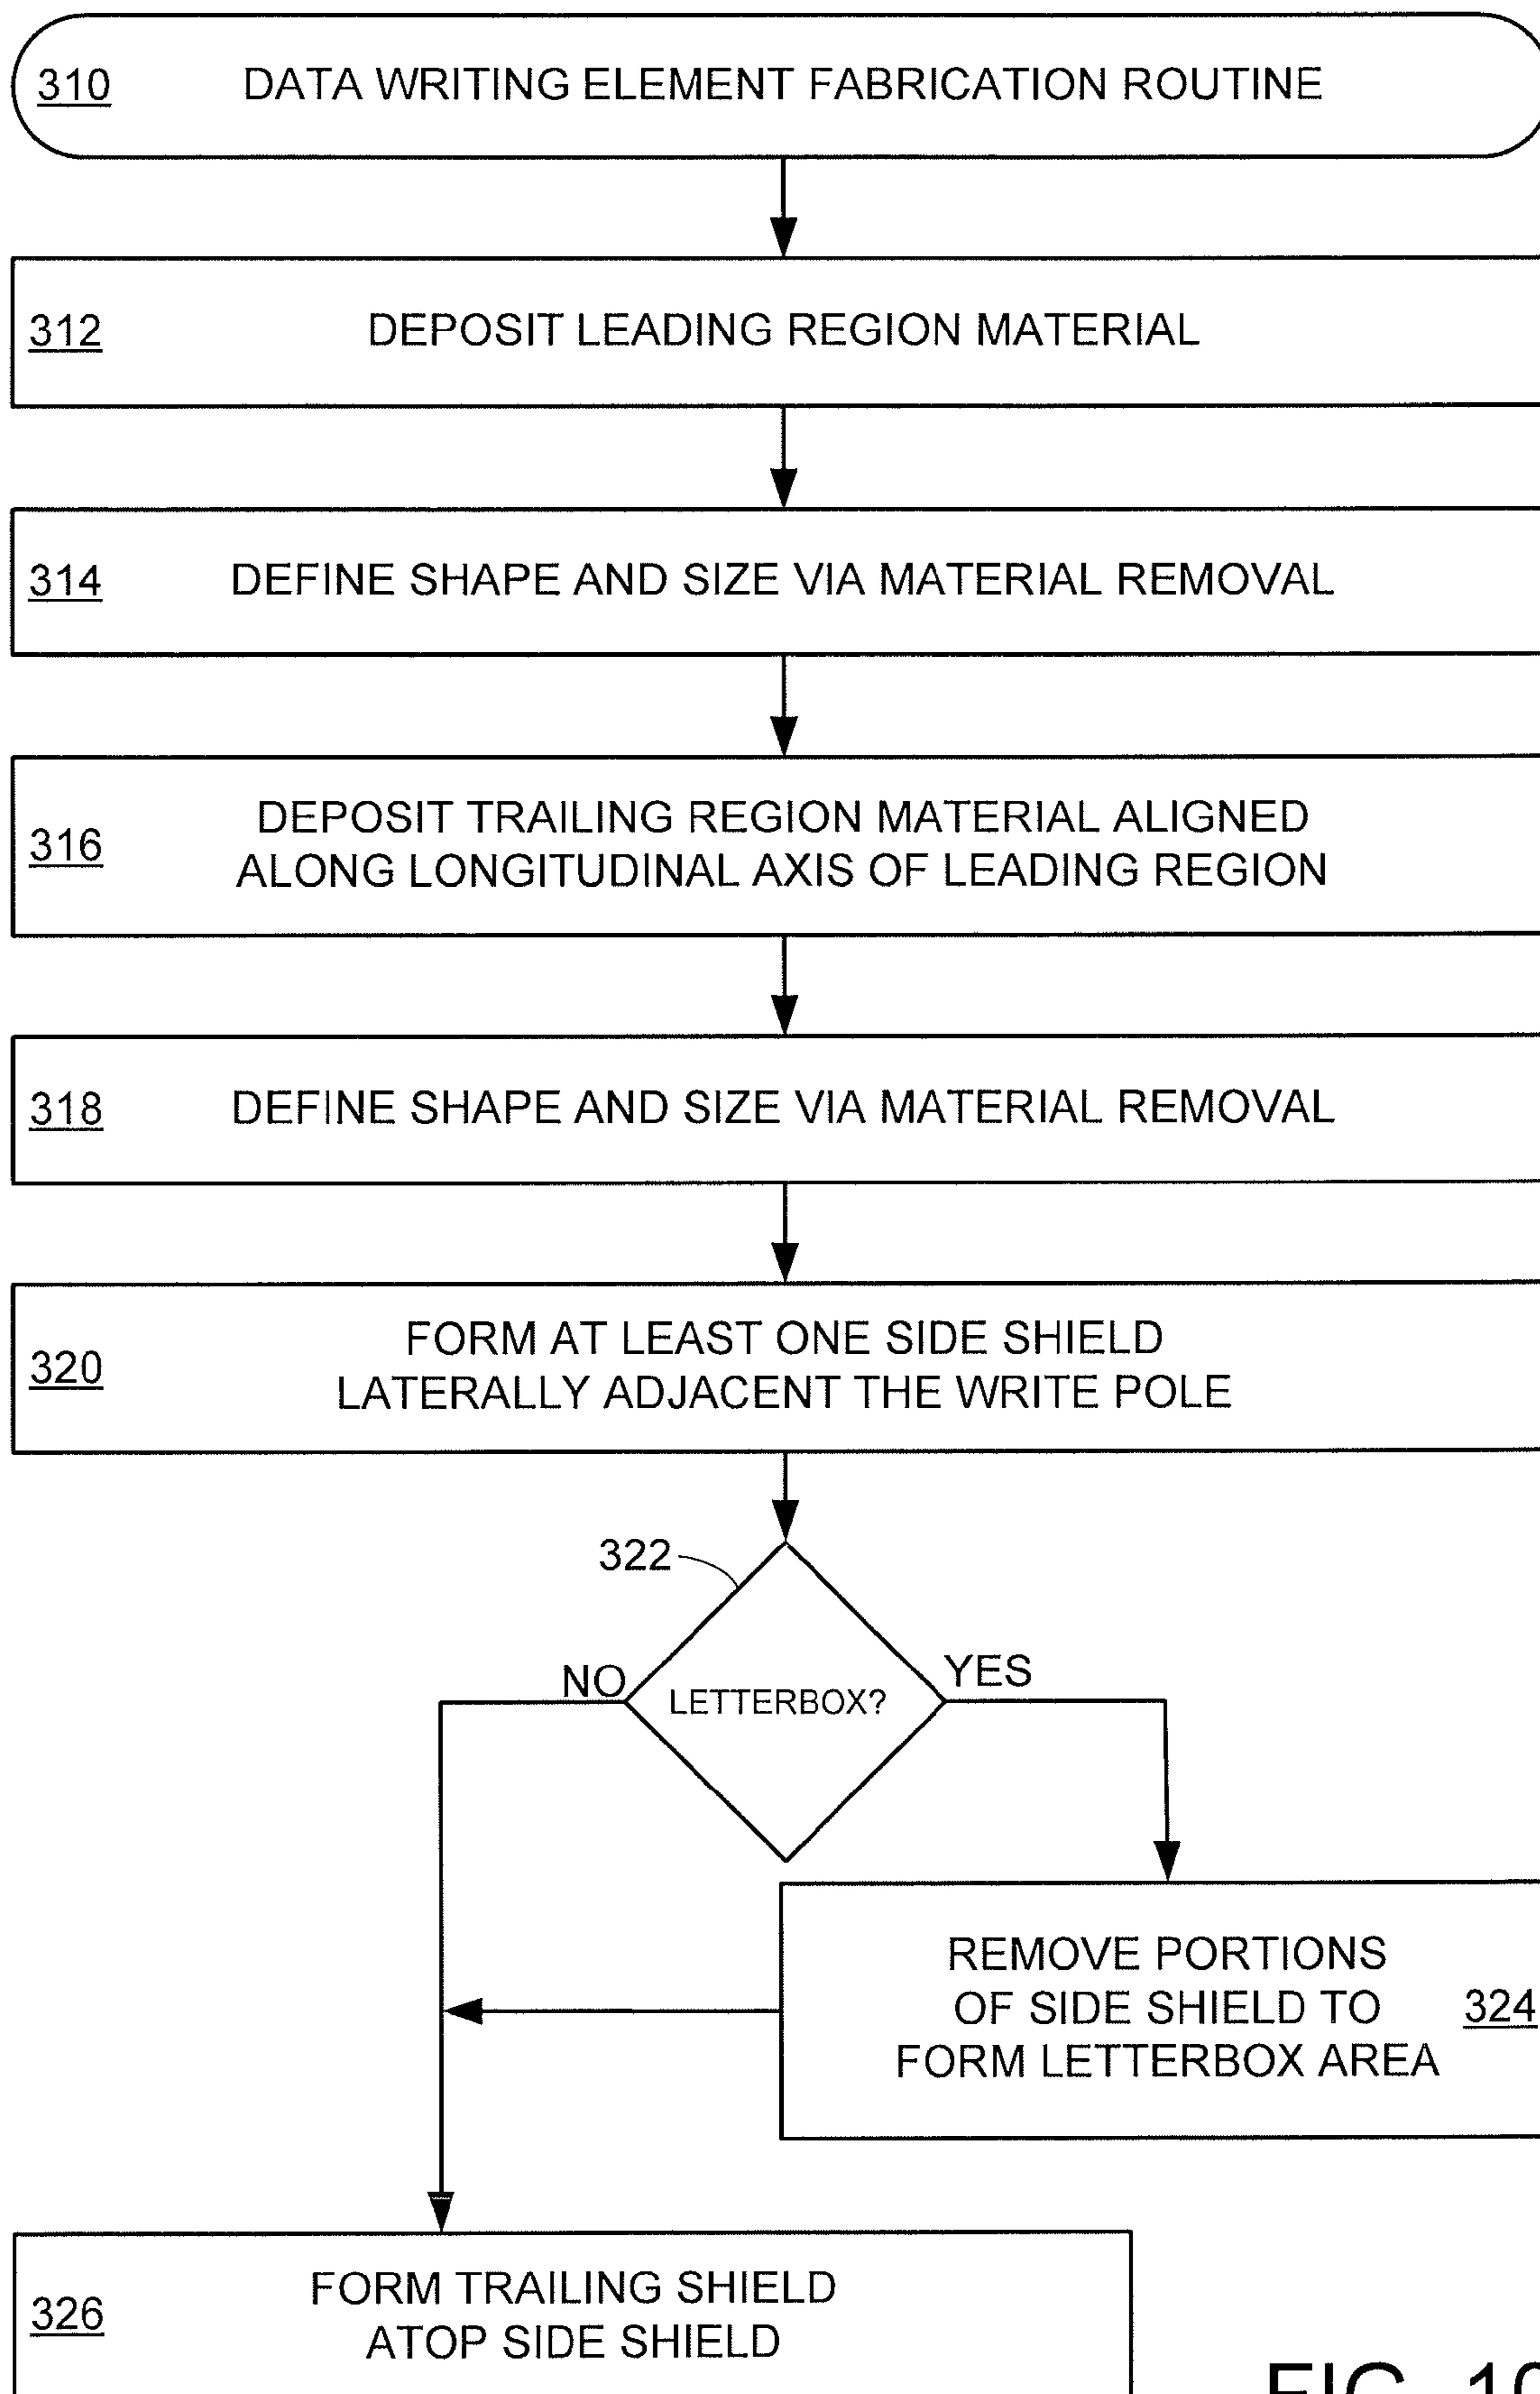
310 DATA WRITING ELEMENT FABRICATION ROUTINE

312 DEPOSIT LEADING REGION MATERIAL

314 DEFINE SHAPE AND SIZE VIA MATERIAL REMOVAL

316 DEPOSIT TRAILING REGION MATERIAL ALIGNED ALONG LONGITUDINAL AXIS OF LEADING REGION

318 DEFINE SHAPE AND SIZE VIA MATERIAL REMOVAL

320 FORM AT LEAST ONE SIDE SHIELD LATERALLY ADJACENT THE WRITE POLE

322

LETTERBOX?

NO

YES

REMOVE PORTIONS OF SIDE SHIELD TO FORM LETTERBOX AREA 324

326 FORM TRAILING SHIELD ATOP SIDE SHIELD

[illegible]